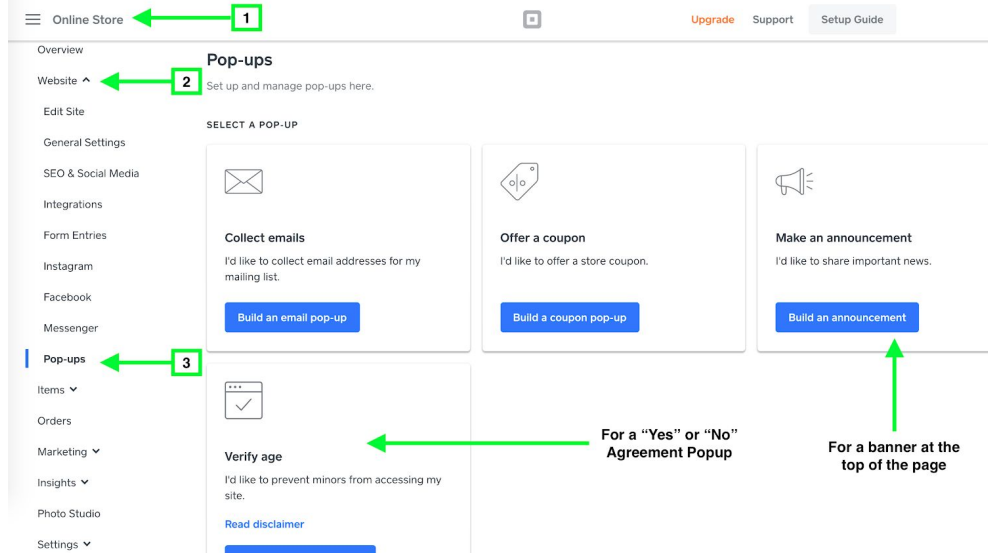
Online Store

1

Upgrade Support Setup Guide

Overview

Website ^

2

Edit Site

General Settings

SEO & Social Media

Integrations

Form Entries

Instagram

Facebook

Messenger

Pop-ups

3

Items

Orders

Marketing

Insights

Photo Studio

Settings

Pop-ups

Set up and manage pop-ups here.

SELECT A POP-UP

Collect emails

I'd like to collect email addresses for my mailing list.

Build an email pop-up

Offer a coupon

I'd like to offer a store coupon.

Build a coupon pop-up

Make an announcement

I'd like to share important news.

Build an announcement

Verify age

I'd like to prevent minors from accessing my site.

Read disclaimer

For a “Yes” or “No” Agreement Popup

For a banner at the top of the page